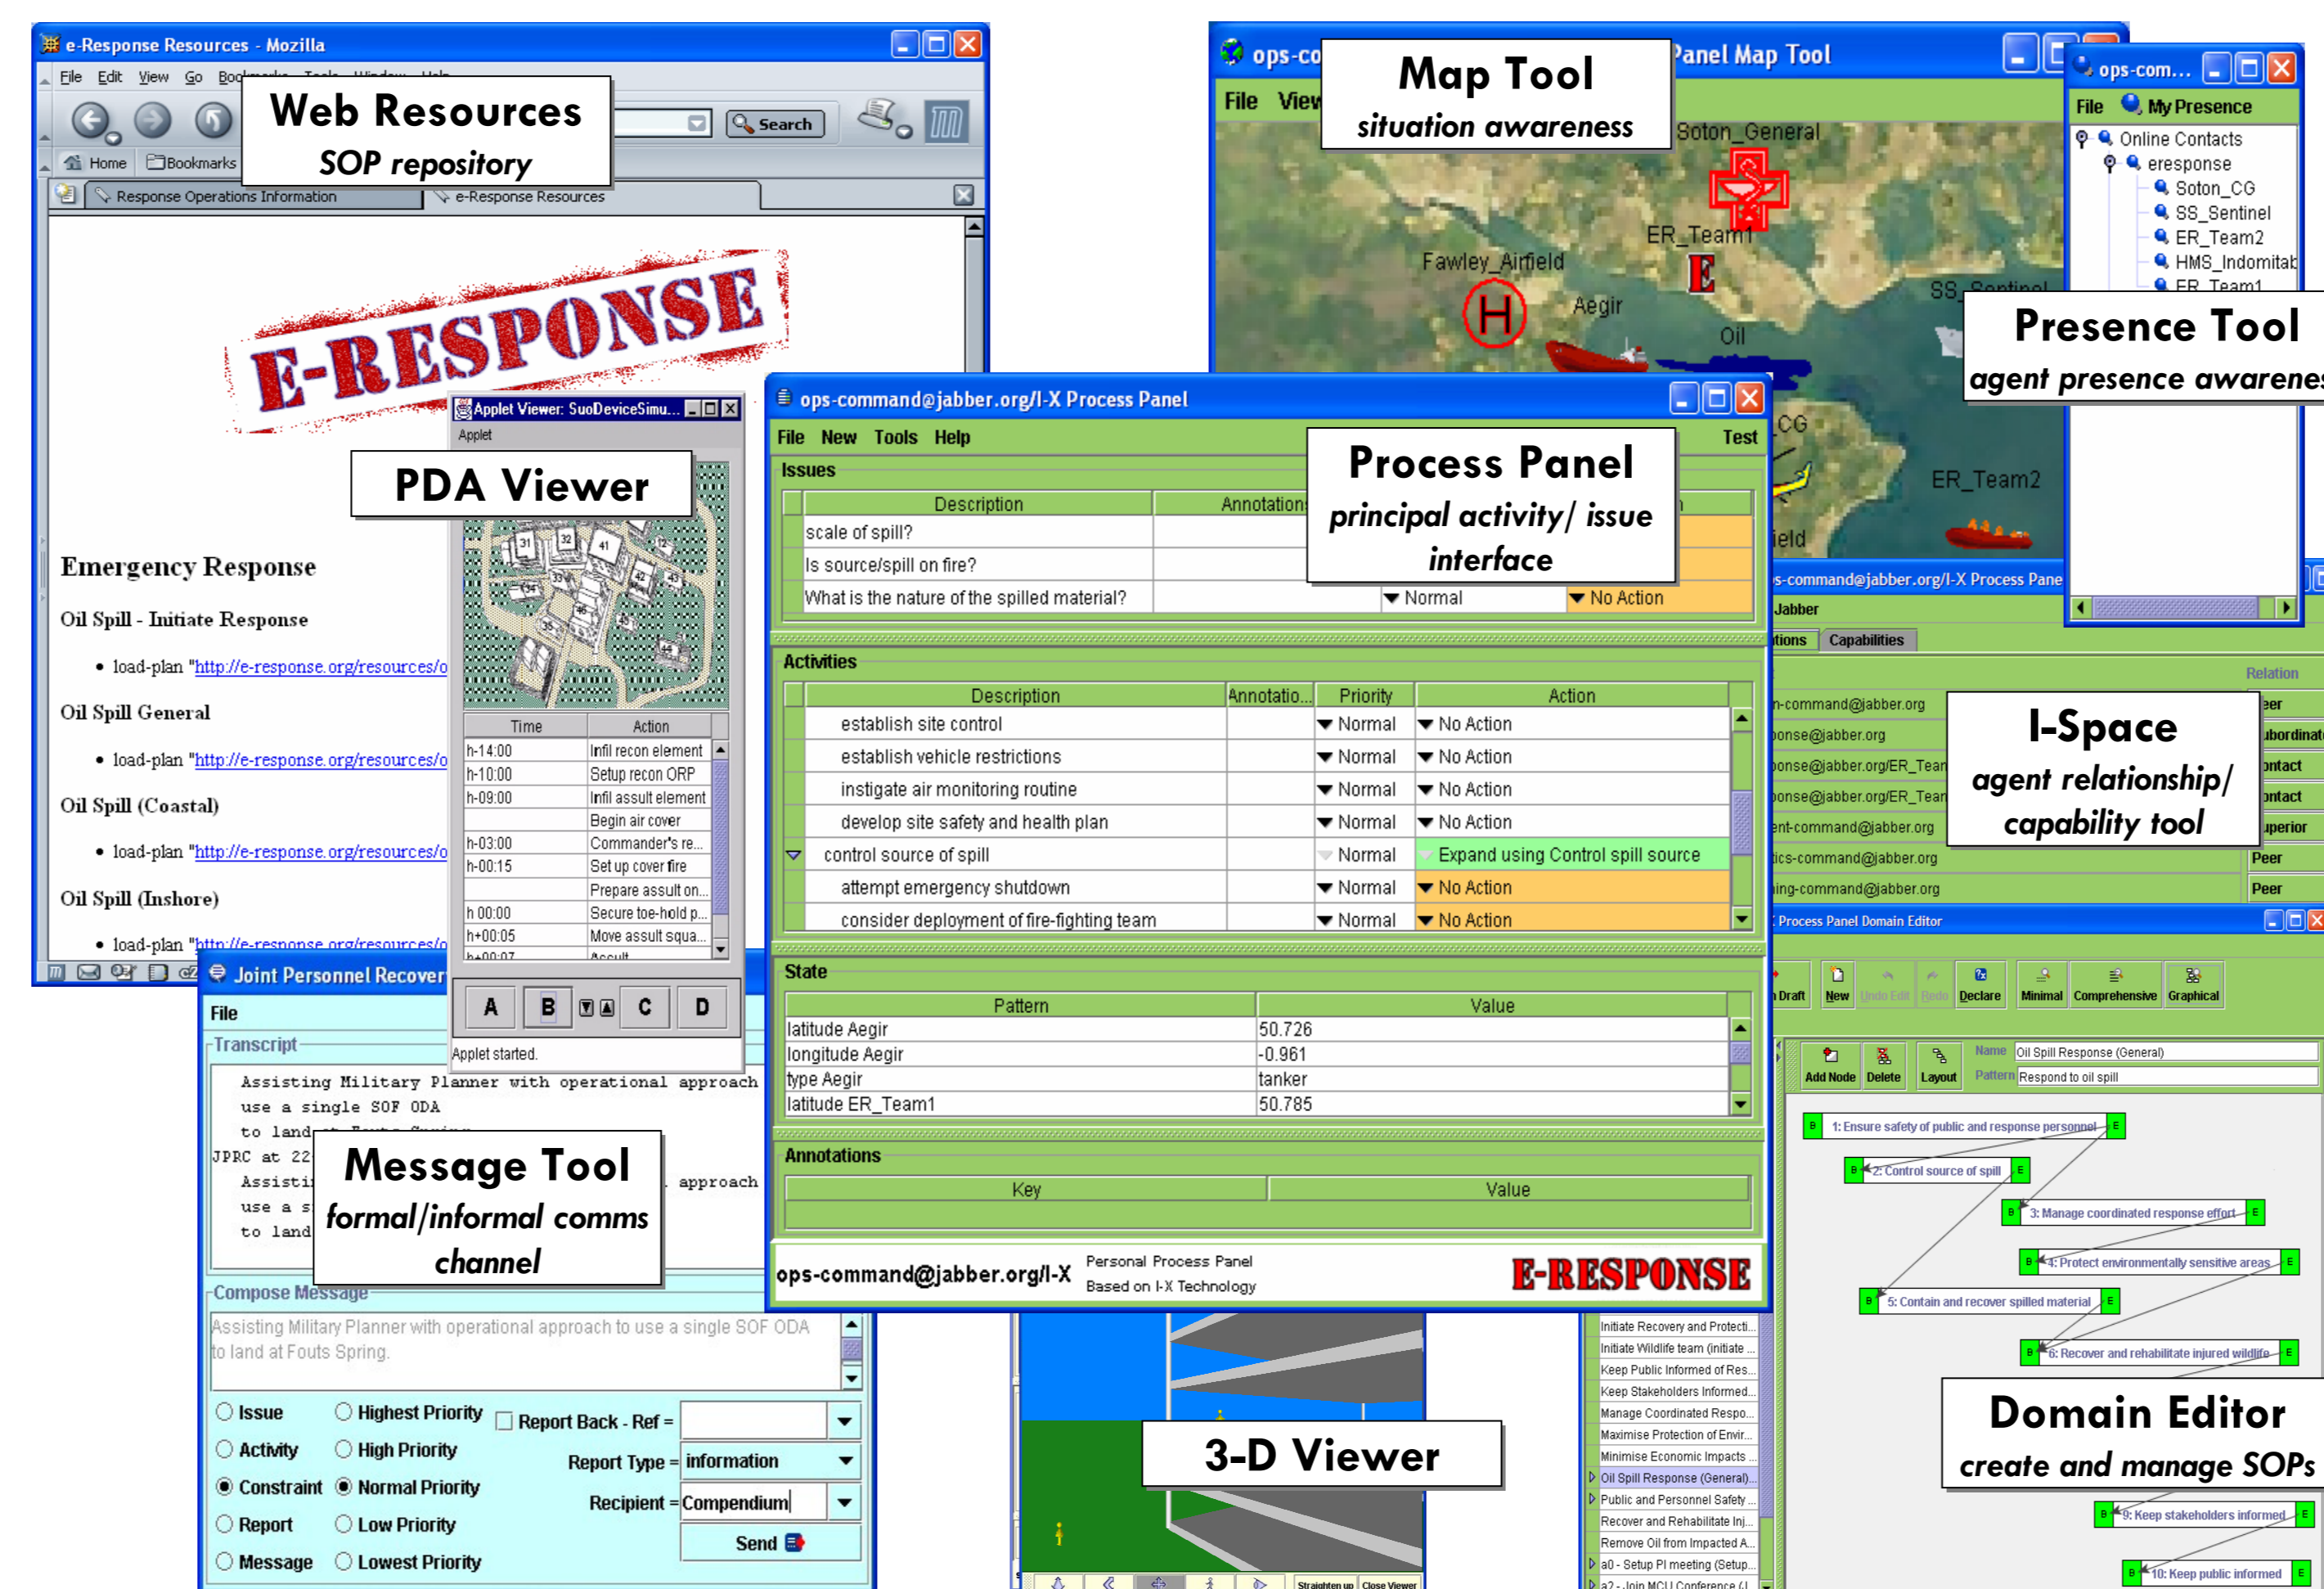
e-Response Resources - Mozilla

File Edit View Go Bookmarks Tools Window Help

Search

Home Bookmarks

Response Operations Information | e-Response Resources

Web Resources
SOP repository

E-RESPONSE

Emergency Response

Oil Spill - Initiate Response

• load-plan "http://e-response.org/resources/o

Oil Spill General

• load-plan "http://e-response.org/resources/o

Oil Spill (Coastal)

• load-plan "http://e-response.org/resources/o

Oil Spill (Inshore)

• load-plan "http://e-response.org/resources/o

Applet Viewer: SuoDeviceSimu...

Applet

PDA Viewer

| Time | Action |
|---|---|
| h-14:00 | Infil recon element |
| h-10:00 | Setup recon ORP |
| h-09:00 | Infil assult element |
| | Begin air cover |
| h-03:00 | Commander's re... |
| h-00:15 | Set up cover fire |
| | Prepare assult on... |
| h 00:00 | Secure toe-hold p... |
| h+00:05 | Move assult squa... |

A B C D

Applet started.

Joint Personnel Recover

File

Transcript

Assisting Military Planner with operational approach use a single SOF ODA to land
JPRC at 22
Assisti approach
use a s
to land

Message Tool
formal/informal comms channel

Compose Message

Assisting Military Planner with operational approach to use a single SOF ODA to land at Fouts Spring.

Issue | Highest Priority | Report Back - Ref =
Activity | High Priority | Report Type = information
Constraint | Normal Priority | Recipient = Compendium
Report | Low Priority | Send
Message | Lowest Priority

ops-co Panel Map Tool

File View

Map Tool
situation awareness

Soton_General
ER_Team1
Fawley_Airfield
Aegir
Oil
SS_Sentinel
CG
ER_Team2
ield

ops-com...

File My Presence

Online Contacts
eresponse
Soton_CG
SS_Sentinel
ER_Team2
HMS_Indomitab
ER_Team1

Presence Tool
agent presence awarene

ops-command@jabber.org/I-X Process Panel

File New Tools Help Test

Process Panel
principal activity/ issue interface

Issues

| Description | Annotations | | |
|---|---|---|---|
| scale of spill? | | | |
| Is source/spill on fire? | | | |
| What is the nature of the spilled material? | | Normal | No Action |

Activities

| Description | Annotatio... | Priority | Action |
|---|---|---|---|
| establish site control | | Normal | No Action |
| establish vehicle restrictions | | Normal | No Action |
| instigate air monitoring routine | | Normal | No Action |
| develop site safety and health plan | | Normal | No Action |
| control source of spill | | Normal | Expand using Control spill source |
| attempt emergency shutdown | | Normal | No Action |
| consider deployment of fire-fighting team | | Normal | No Action |

State

| Pattern | Value |
|---|---|
| latitude Aegir | 50.726 |
| longitude Aegir | -0.961 |
| type Aegir | tanker |
| latitude ER_Team1 | 50.785 |

Annotations

| Key | Value |
|---|---|

ops-command@jabber.org/I-X Personal Process Panel Based on I-X Technology E-RESPONSE

s-command@jabber.org/I-X Process Pane
Jabber
tions Capabilities
Relation
n-command@jabber.org eer
ponse@jabber.org ubordinat
ponse@jabber.org/ER_Tean ntact
ponse@jabber.org/ER_Tean ntact
ent-command@jabber.org uperior
tics-command@jabber.org Peer
ing-command@jabber.org Peer

I-Space
agent relationship/ capability tool

Process Panel Domain Editor

Draft New Undo Edit Redo Declare Minimal Comprehensive Graphical

Add Node Delete Layout Name Oil Spill Response (General) Pattern Respond to oil spill

1: Ensure safety of public and response personnel
2: Control source of spill
3: Manage coordinated response effort
4: Protect environmentally sensitive areas
5: Contain and recover spilled material
6: Recover and rehabilitate injured wildlife
9: Keep stakeholders informed
10: Keep public informed

Initiate Recovery and Protecti...
Initiate Wildlife team (initiate ...
Keep Public Informed of Res...
Keep Stakeholders Informed...
Manage Coordinated Respo...
Maximise Protection of Envir...
Minimise Economic Impacts ...
Oil Spill Response (General)...
Public and Personnel Safety ...
Recover and Rehabilitate Inj...
Remove Oil from Impacted A...
a0 - Setup PI meeting (Setup...
a2 - Join MCU Conference (I...

Domain Editor
create and manage SOPs

3-D Viewer

Straighten up Close Viewer